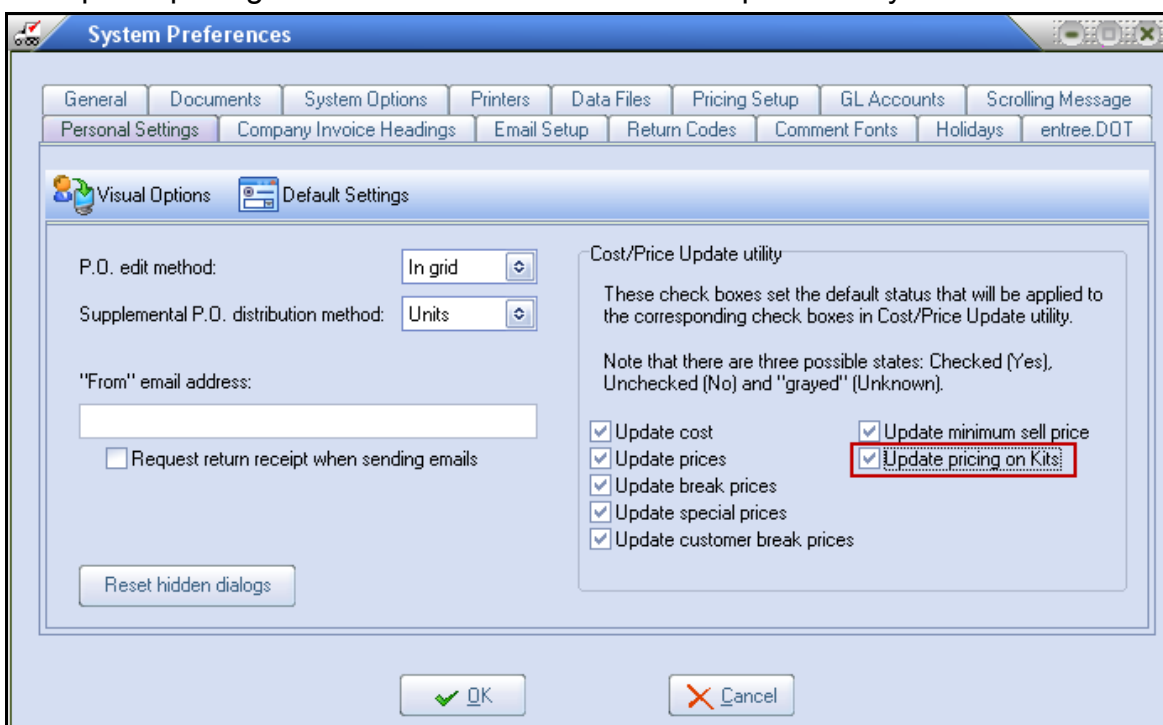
System Preferences

General | Documents | System Options | Printers | Data Files | Pricing Setup | GL Accounts | Scrolling Message
Personal Settings | Company Invoice Headings | Email Setup | Return Codes | Comment Fonts | Holidays | entree.DOT

Visual Options   Default Settings

P.O. edit method: In grid

Supplemental P.O. distribution method: Units

"From" email address:

Request return receipt when sending emails

Reset hidden dialogs

Cost/Price Update utility

These check boxes set the default status that will be applied to the corresponding check boxes in Cost/Price Update utility.

Note that there are three possible states: Checked (Yes), Unchecked (No) and "grayed" (Unknown).

Update cost
Update prices
Update break prices
Update special prices
Update customer break prices
Update minimum sell price
Update pricing on Kits

OK   Cancel